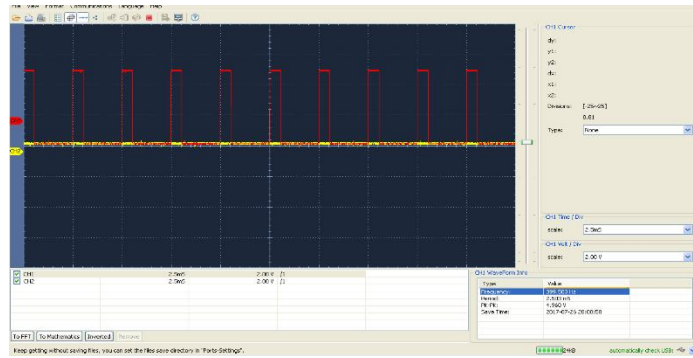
File View Format Communications Language Help

CH1 Cursor
dy:
y1:
y2:
dx:
x1:
x2:
Domains: [-25~25]
0.01
Type: None

CH1
CH2

CH1 Time / Div
scale: 2.5mS
CH1 Volt / Div
scale: 2.00 V

| | | | |
|---|---|---|---|
| CH1 | 2.5mS | 2.00 V | [I] |
| CH2 | 2.5mS | 2.00 V | [I] |

CH1 WaveForm Info
| Type | Value |
|---|---|
| Frequency | 399.001Hz |
| Period | 2.506 mS |
| Pk-Pk | 4.960 V |
| Save Time | 2017-07-26 20:00:58 |

To FFT To Mathematics Inverted Recover

Keep getting without saving files, you can set the files save directory in "Ports-Settings".

automatically check USB